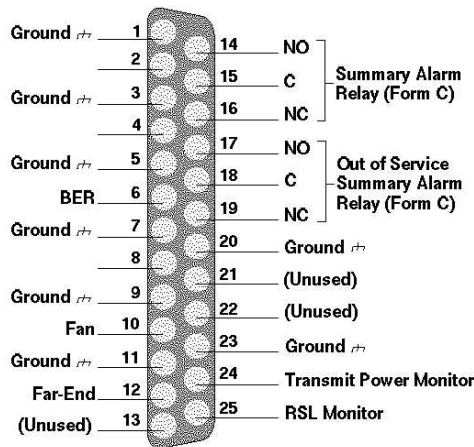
Ground 1
2
Ground 3
4
Ground 5
BER 6
Ground 7
8
Ground 9
Fan 10
Ground 11
Far-End 12
(Unused) 13

14 NO
15 C
16 NC
Summary Alarm Relay (Form C)

17 NO
18 C
19 NC
Out of Service Summary Alarm Relay (Form C)

20 Ground
21 (Unused)
22 (Unused)
23 Ground
24 Transmit Power Monitor
25 RSL Monitor